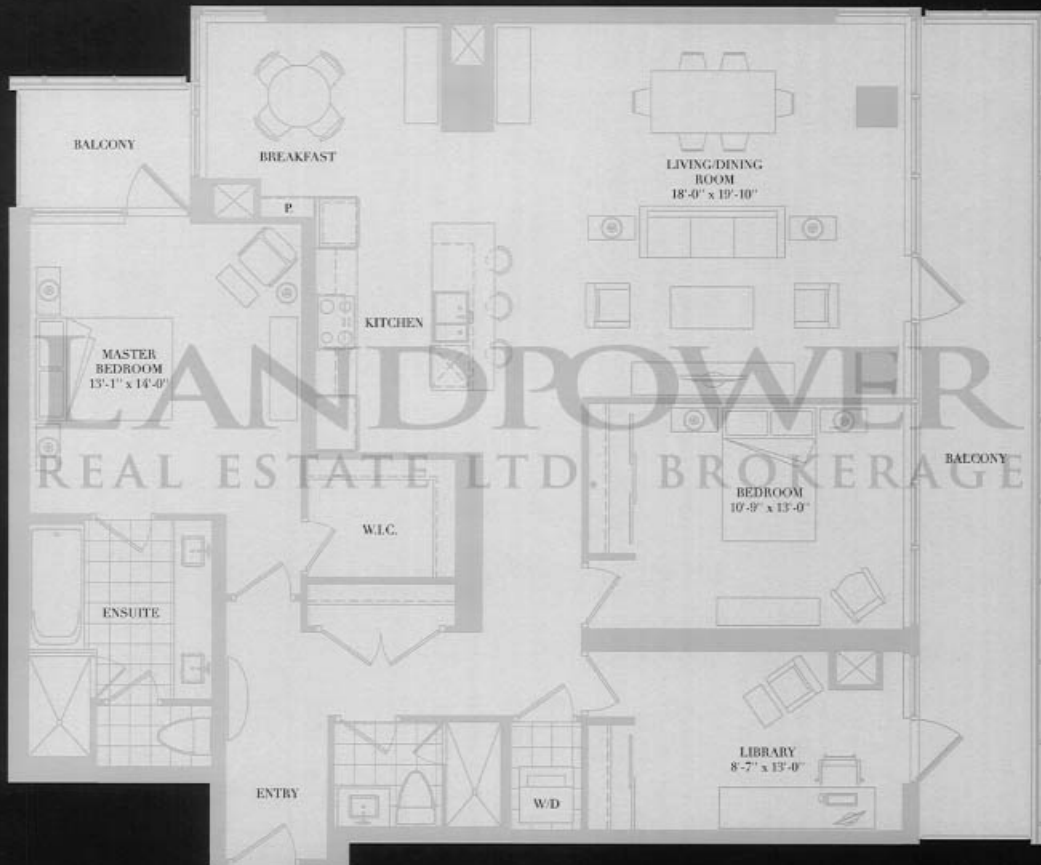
BALCONY

BREAKFAST

LIVING/DINING ROOM
18'-0'' x 19'-10''

P.

KITCHEN

MASTER BEDROOM
13'-1'' x 14'-0''

LANDPOWER
REAL ESTATE LTD. BROKERAGE

BALCONY

BEDROOM
10'-9'' x 13'-0''

W.I.C.

ENSUITE

LIBRARY
8'-7'' x 13'-0''

ENTRY

W/D